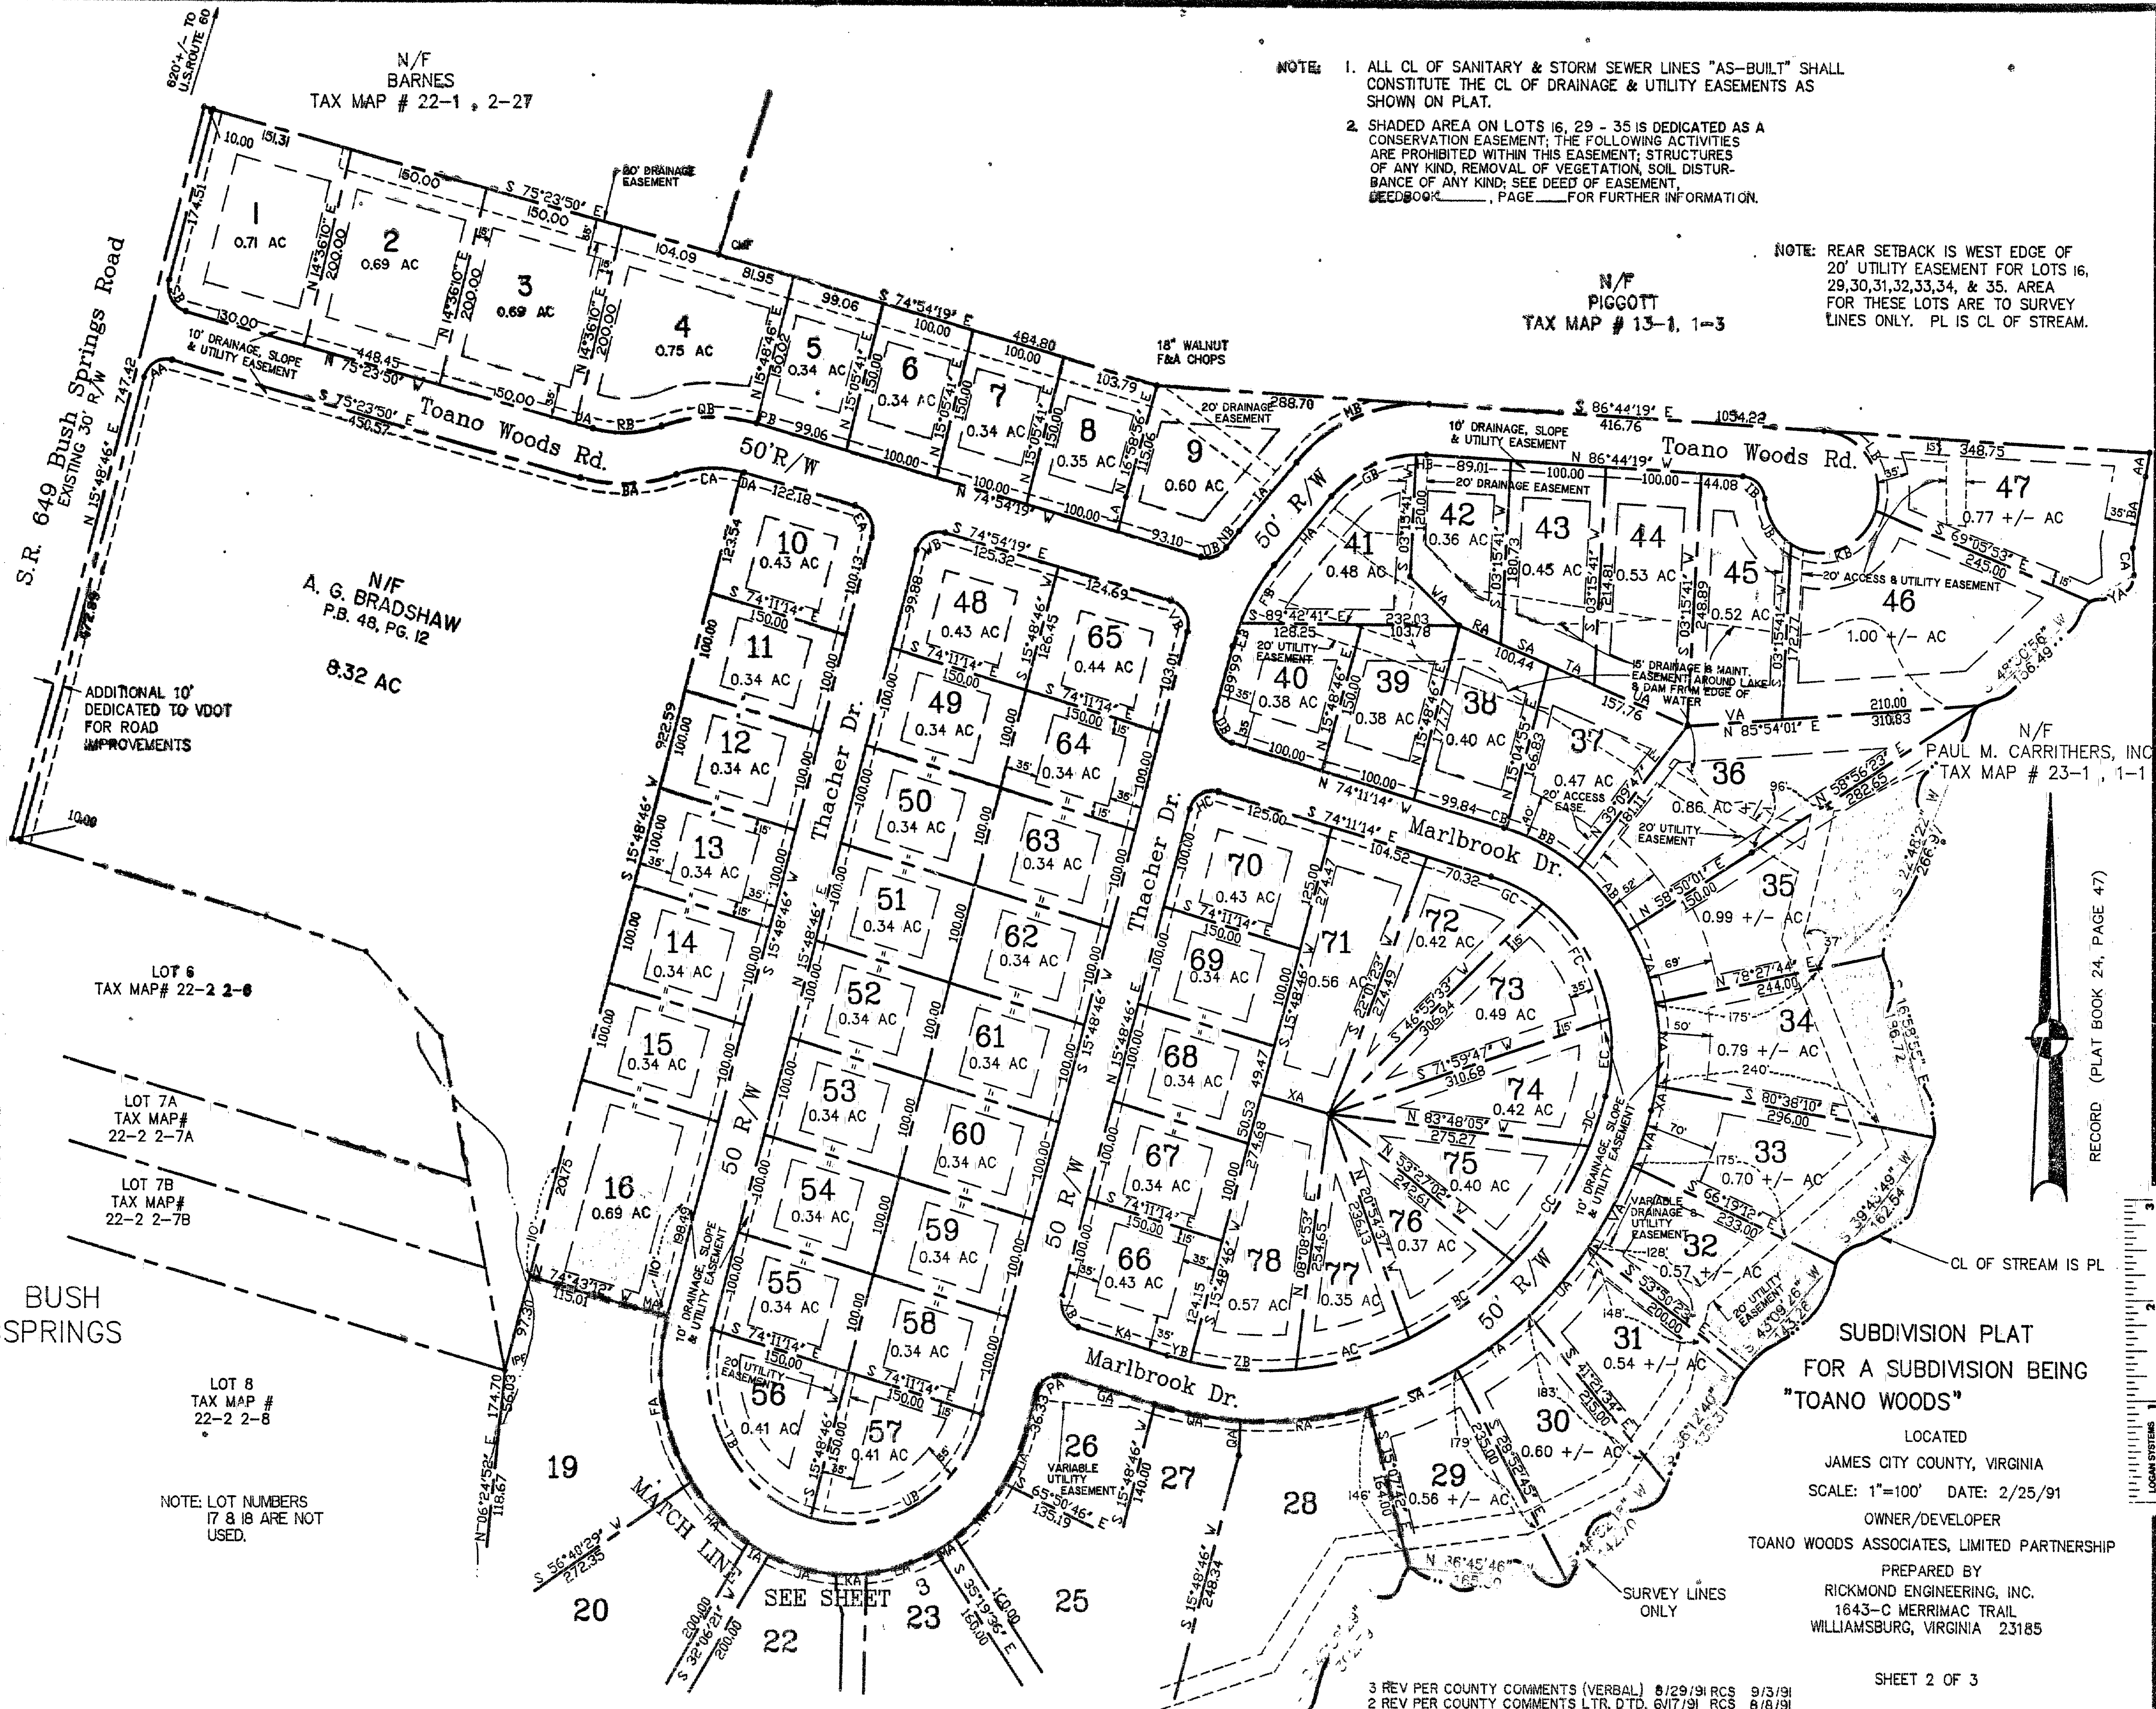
620'+/- TO U.S.ROUTE 60

N/F
BARNES
TAX MAP # 22-1 , 2-27

NOTE: 1. ALL CL OF SANITARY & STORM SEWER LINES "AS-BUILT" SHALL CONSTITUTE THE CL OF DRAINAGE & UTILITY EASEMENTS AS SHOWN ON PLAT.

2. SHADED AREA ON LOTS 16, 29 - 35 IS DEDICATED AS A CONSERVATION EASEMENT; THE FOLLOWING ACTIVITIES ARE PROHIBITED WITHIN THIS EASEMENT; STRUCTURES OF ANY KIND, REMOVAL OF VEGETATION, SOIL DISTURBANCE OF ANY KIND; SEE DEED OF EASEMENT, DEEDBOOK______, PAGE____FOR FURTHER INFORMATION.

NOTE: REAR SETBACK IS WEST EDGE OF 20' UTILITY EASEMENT FOR LOTS 16, 29,30,31,32,33,34, & 35. AREA FOR THESE LOTS ARE TO SURVEY LINES ONLY. PL IS CL OF STREAM.

N/F
PIGGOTT
TAX MAP # 13-1, 1-3

S.R. 649 Bush Springs Road
EXISTING 30' R/W
N 15°48'46" E 747.42

1 0.71 AC
2 0.69 AC
3 0.69 AC
4 0.75 AC
5 0.34 AC
6 0.34 AC
7 0.34 AC
8 0.35 AC
9 0.60 AC

S 75°23'50" E
20' DRAINAGE EASEMENT
S 74°54'19" E
18" WALNUT F&A CHOPS
10' DRAINAGE, SLOPE & UTILITY EASEMENT
N 75°23'50" W
Toano Woods Rd.
50' R/W
20' DRAINAGE EASEMENT
S 86°44'19" E 416.76 1054.22
N 86°44'19" W
Toano Woods Rd.

N/F
A. G. BRADSHAW
P.B. 48, PG. 12
8.32 AC

ADDITIONAL 10' DEDICATED TO VDOT FOR ROAD IMPROVEMENTS

10 0.43 AC
11 0.34 AC
12 0.34 AC
13 0.34 AC
14 0.34 AC
15 0.34 AC
16 0.69 AC

Thacher Dr.
48 0.43 AC
49 0.34 AC
50 0.34 AC
51 0.34 AC
52 0.34 AC
53 0.34 AC
54 0.34 AC
55 0.34 AC
56 0.41 AC
57 0.41 AC
58 0.34 AC
59 0.34 AC
60 0.34 AC
61 0.34 AC
62 0.34 AC
63 0.34 AC
64 0.34 AC
65 0.44 AC

41 0.48 AC
42 0.36 AC
43 0.45 AC
44 0.53 AC
45 0.52 AC
46 1.00 +/- AC
47 0.77 +/- AC
40 0.38 AC
39 0.38 AC
38 0.40 AC
37 0.47 AC
36 0.86 AC
35 0.99 +/- AC
34 0.79 +/- AC
33 0.70 +/- AC
32 0.57 +/- AC
31 0.54 +/- AC
30 0.60 +/- AC
29 0.56 +/- AC

20' UTILITY EASEMENT
20' ACCESS & UTILITY EASEMENT
15' DRAINAGE & MAINT. EASEMENT AROUND LAKE & DAM FROM EDGE OF WATER
20' ACCESS EASE.

N/F
PAUL M. CARRITHERS, INC
TAX MAP # 23-1 , 1-1

Marlbrook Dr.
70 0.43 AC
69 0.34 AC
68 0.34 AC
67 0.34 AC
66 0.43 AC
71 0.56 AC
72 0.42 AC
73 0.49 AC
74 0.42 AC
75 0.40 AC
76 0.37 AC
77 0.35 AC
78 0.57 AC

10' DRAINAGE, SLOPE & UTILITY EASEMENT
VARIABLE DRAINAGE & UTILITY EASEMENT
50' R/W
Marlbrook Dr.
26 VARIABLE UTILITY EASEMENT
27
28
19
20
22
23
25

LOT 6
TAX MAP# 22-2 2-6

LOT 7A
TAX MAP# 22-2 2-7A

LOT 7B
TAX MAP# 22-2 2-7B

BUSH SPRINGS

LOT 8
TAX MAP # 22-2 2-8

NOTE: LOT NUMBERS 17 & 18 ARE NOT USED.

MATCH LINE SEE SHEET 3

CL OF STREAM IS PL
SURVEY LINES ONLY

RECORD (PLAT BOOK 24, PAGE 47)

SUBDIVISION PLAT
FOR A SUBDIVISION BEING
"TOANO WOODS"
LOCATED
JAMES CITY COUNTY, VIRGINIA
SCALE: 1"=100' DATE: 2/25/91
OWNER/DEVELOPER
TOANO WOODS ASSOCIATES, LIMITED PARTNERSHIP
PREPARED BY
RICKMOND ENGINEERING, INC.
1643-C MERRIMAC TRAIL
WILLIAMSBURG, VIRGINIA 23185

SHEET 2 OF 3

3 REV PER COUNTY COMMENTS (VERBAL) 8/29/91 RCS 9/3/91
2 REV PER COUNTY COMMENTS LTR. D'TD. 6/17/91 RCS 8/8/91